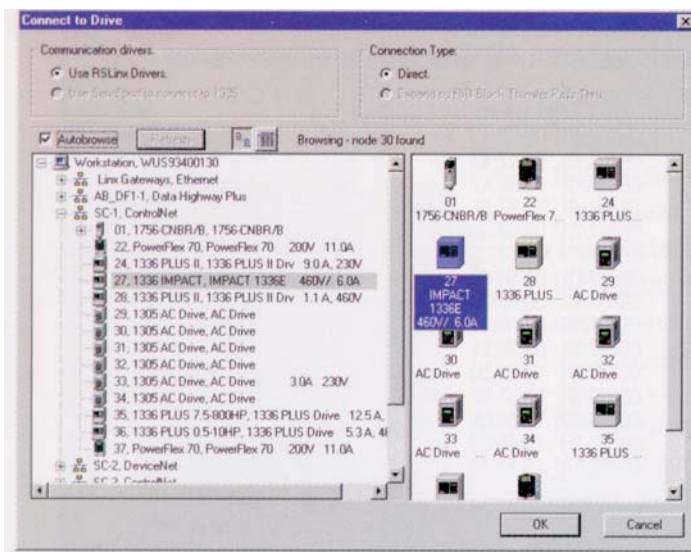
Connect to Drive

Communication drivers
Use RSLinx Drivers.
Use Serial port to connect to 1305

Connection Type
Direct.
Expand to RIO Block Transfer Pass Thru

Autobrowse
Refresh
Browsing - node 30 found

Workstation, WUS93400130
Linx Gateways, Ethernet
AB_DF1-1, Data Highway Plus
SC-1, ControlNet
01, 1756-CNBR/B, 1756-CNBR/B
22, PowerFlex 70, PowerFlex 70 200V 11.0A
24, 1336 PLUS II, 1336 PLUS II Drv 9.0A, 230V
27, 1336 IMPACT, IMPACT 1336E 460V/ 6.0A
28, 1336 PLUS II, 1336 PLUS II Drv 1.1 A, 460V
29, 1305 AC Drive, AC Drive
30, 1305 AC Drive, AC Drive
31, 1305 AC Drive, AC Drive
32, 1305 AC Drive, AC Drive
33, 1305 AC Drive, AC Drive 3.0A 230V
34, 1305 AC Drive, AC Drive
35, 1336 PLUS 7.5-800HP, 1336 PLUS Drive 12.5A,
36, 1336 PLUS 0.5-10HP, 1336 PLUS Drive 5.3A, 4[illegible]
37, PowerFlex 70, PowerFlex 70 200V 11.0A
SC-2, DeviceNet
SC-3, ControlNet

01
1756-CNBR/B
22
PowerFlex 7...
24
1336 PLUS ...
27
IMPACT
1336E
460V/ 6.0A
28
1336 PLUS ...
29
AC Drive
30
AC Drive
31
AC Drive
32
AC Drive
33
AC Drive
34
AC Drive
35
1336 PLUS ...

OK
Cancel